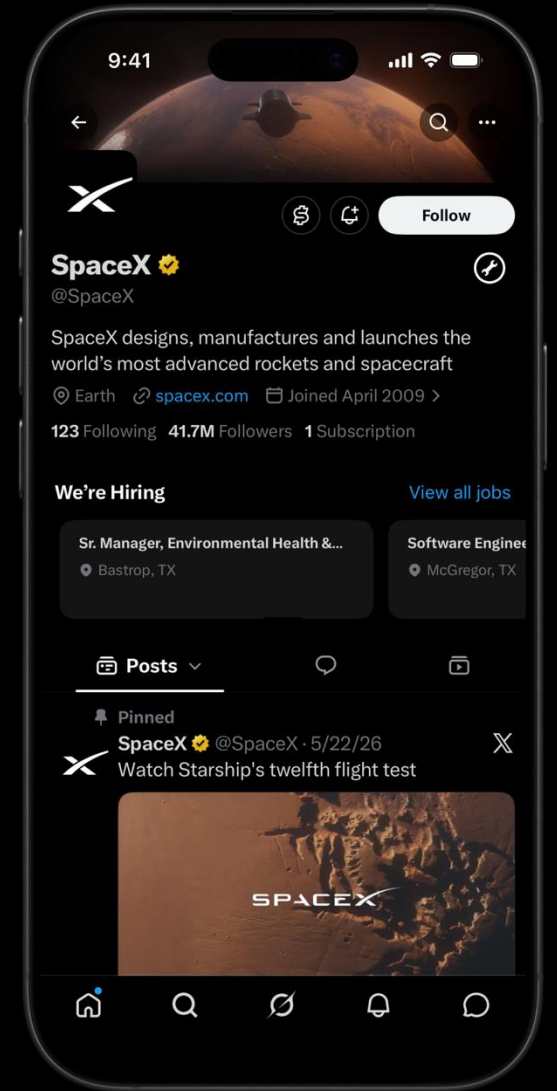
9:41

Follow

SpaceX

@SpaceX

SpaceX designs, manufactures and launches the world's most advanced rockets and spacecraft

Earth spacex.com Joined April 2009 >

123 Following 41.7M Followers 1 Subscription

We're Hiring

View all jobs

Sr. Manager, Environmental Health &...

Bastrop, TX

Software Enginee

McGregor, TX

Posts

Pinned

SpaceX @SpaceX · 5/22/26

Watch Starship's twelfth flight test

SPACEX